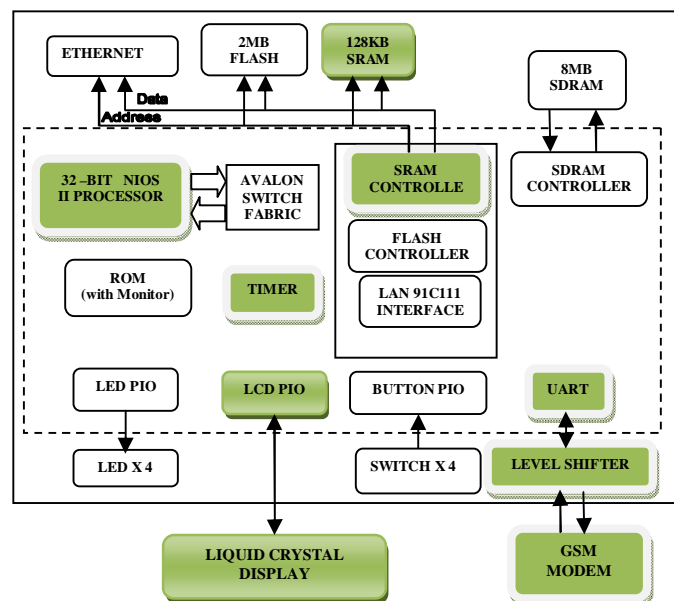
ETHERNET

2MB FLASH

128KB SRAM

8MB SDRAM

Data

Address

32 –BIT NIOS II PROCESSOR

AVALON SWITCH FABRIC

SRAM CONTROLLE

SDRAM CONTROLLER

FLASH CONTROLLER

ROM (with Monitor)

TIMER

LAN 91C111 INTERFACE

LED PIO

LCD PIO

BUTTON PIO

UART

LED X 4

SWITCH X 4

LEVEL SHIFTER

LIQUID CRYSTAL DISPLAY

GSM MODEM